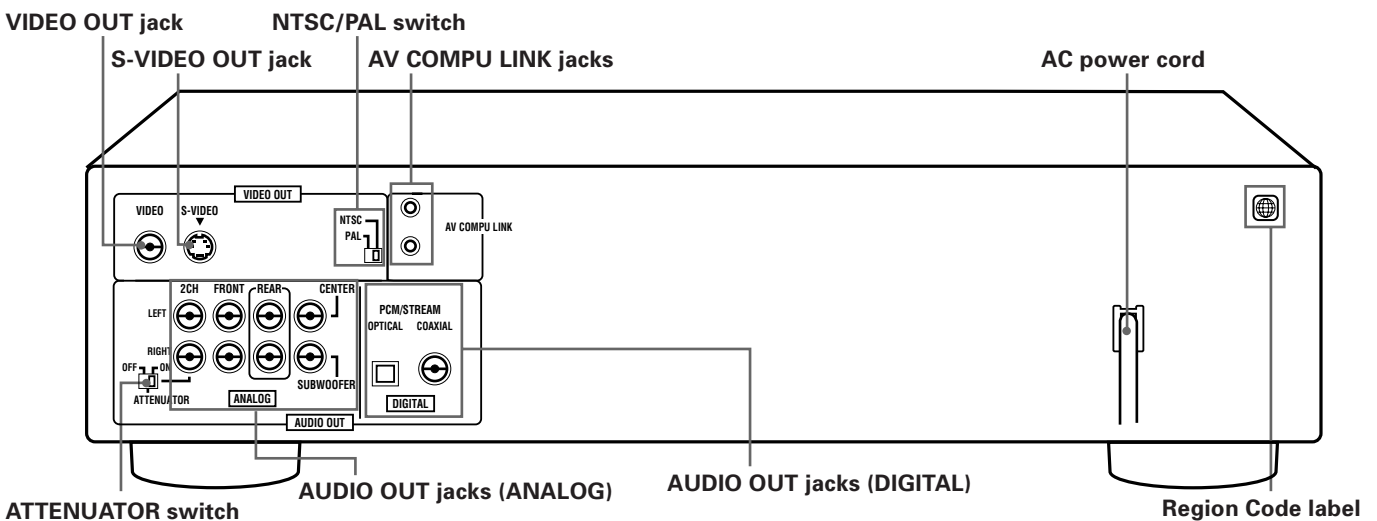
VIDEO OUT jack
S-VIDEO OUT jack
NTSC/PAL switch
AV COMPU LINK jacks
AC power cord

VIDEO OUT
VIDEO
S-VIDEO
NTSC
PAL
AV COMPU LINK

2CH
FRONT
REAR
CENTER
LEFT
RIGHT
OFF
ON
ATTENUATOR
SUBWOOFER
ANALOG
AUDIO OUT

PCM/STREAM
OPTICAL
COAXIAL
DIGITAL

ATTENUATOR switch
AUDIO OUT jacks (ANALOG)
AUDIO OUT jacks (DIGITAL)
Region Code label